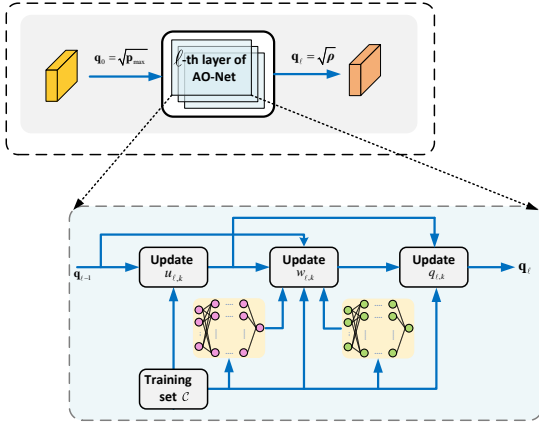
$\mathbf{q}_0 = \sqrt{\mathbf{p}_{\max}}$

$\ell$-th layer of AO-Net

$\mathbf{q}_\ell = \sqrt{\boldsymbol{\rho}}$

$\mathbf{q}_{\ell-1}$

Update $u_{\ell,k}$

Update $w_{\ell,k}$

Update $q_{\ell,k}$

$\mathbf{q}_\ell$

Training set $\mathcal{C}$